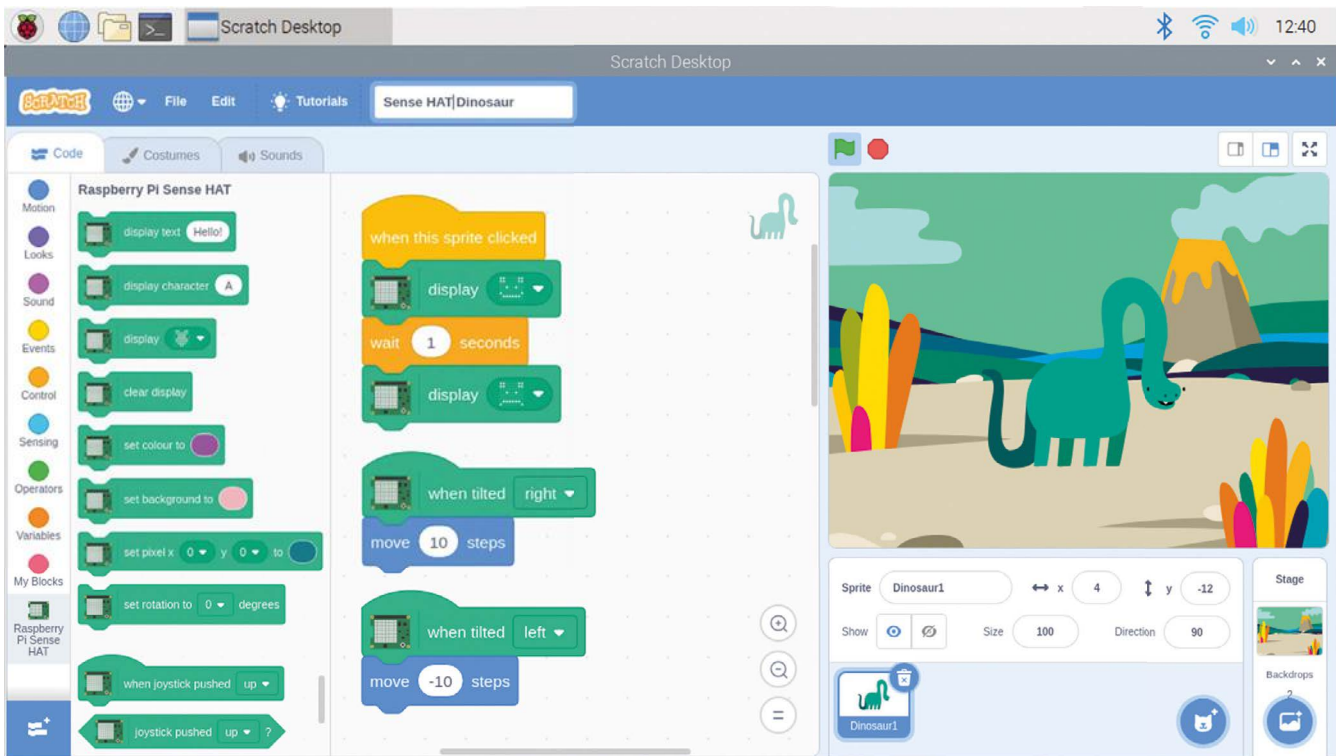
Scratch Desktop 12:40

Scratch Desktop

SCRATCH File Edit Tutorials Sense HAT Dinosaur

Code Costumes Sounds

Motion
Looks
Sound
Events
Control
Sensing
Operators
Variables
My Blocks
Raspberry Pi Sense HAT

Raspberry Pi Sense HAT

display text Hello!
display character A
display
clear display
set colour to
set background to
set pixel x 0 y 0 to
set rotation to 0 degrees
when joystick pushed up
joystick pushed up ?

when this sprite clicked
display
wait 1 seconds
display

when tilted right
move 10 steps

when tilted left
move -10 steps

Sprite Dinosaur1 x 4 y -12
Show Size 100 Direction 90

Dinosaur1

Stage
Backdrops
2